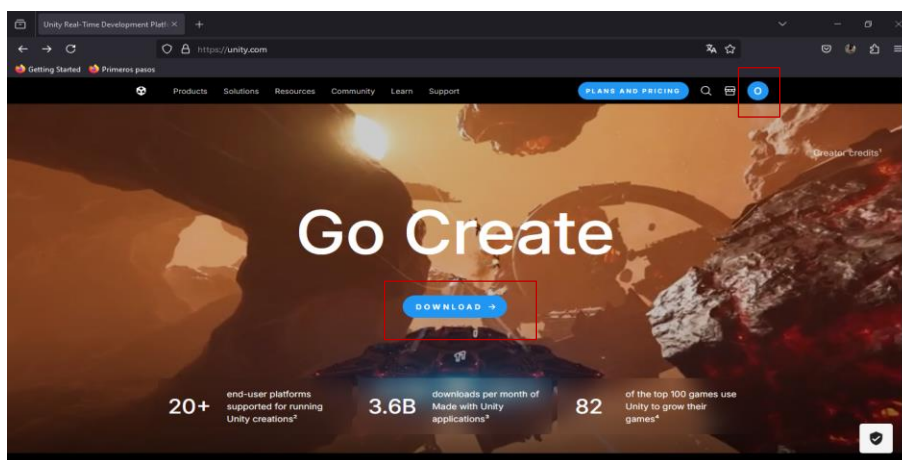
Unity Real-Time Development Platf ×
https://unity.com
Getting Started
Primeros pasos
Products Solutions Resources Community Learn Support
PLANS AND PRICING
Creator credits¹
Go Create
DOWNLOAD →
20+ end-user platforms supported for running Unity creations²
3.6B downloads per month of Made with Unity applications³
82 of the top 100 games use Unity to grow their games⁴